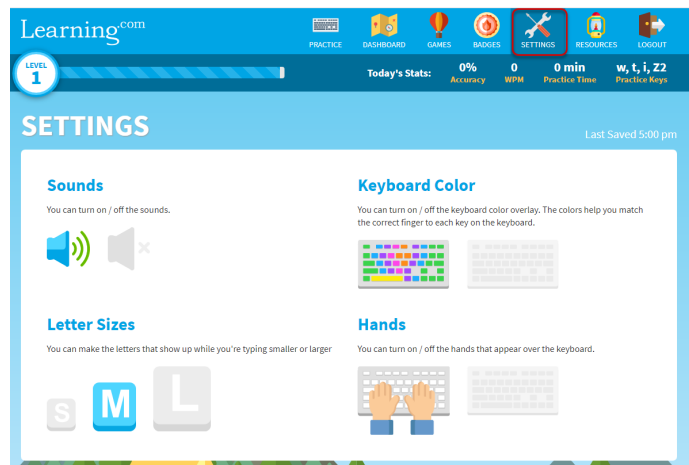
Learning.com

PRACTICE DASHBOARD GAMES BADGES SETTINGS RESOURCES LOGOUT

LEVEL 1

Today's Stats: 0% Accuracy 0 WPM 0 min Practice Time w, t, i, Z2 Practice Keys

SETTINGS

Last Saved 5:00 pm

Sounds

You can turn on / off the sounds.

Keyboard Color

You can turn on / off the keyboard color overlay. The colors help you match the correct finger to each key on the keyboard.

Letter Sizes

You can make the letters that show up while you're typing smaller or larger

S M L

Hands

You can turn on / off the hands that appear over the keyboard.